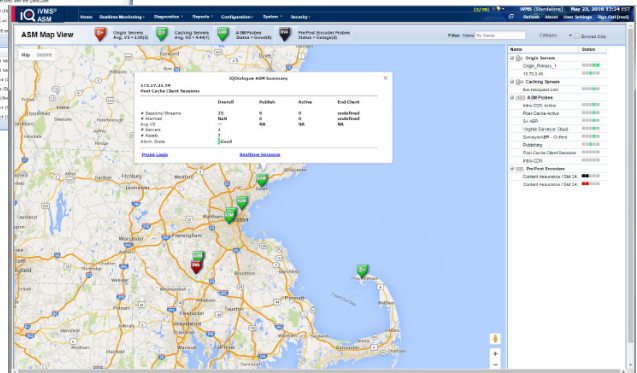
IQ iVMS® ASM

Home Realtime Monitoring Diagnostics Reports Configuration System Security

iVMS (Standalone) May 23, 2016 13:24 EST

Refresh About User Settings Sign Out (test)

ASM Map View

Origin Servers Avg. VS = 3.00(3)

Caching Servers Avg. VS = 4.44(1)

ASM Probes Status = Good(8)

Pre/Post Encoder Probes Status = Outage(2)

Filter: Name By Name

Category

Browse Only

Map Satellite

IQDialogue ASM Summary

172.17.22.34
Post Cache Client Sessions

| | Overall | Publish | Active | End Client |
|---|---|---|---|---|
| Sessions/Streams | 33 | 0 | 0 | undefined |
| Alarmed | NaN | 0 | 0 | undefined |
| Avg VS | -- | NA | NA | NA |
| Servers | 1 | | | |
| Feeds | 7 | | | |
| Alarm State | Good | | | |

Probe Login

Realtime Sessions

| Name | Status |
|---|---|
| Origin Servers | |
| Origin_Primary_1 | |
| 10.70.0.40 | |
| Caching Servers | |
| live.iristyand.com | |
| ASM Probes | |
| Intra-CDN Active | |
| Post-Cache Active | |
| DJ ABR | |
| Virginia Surveyor Cloud | |
| SurveyorABR - Oxford | |
| Publishing | |
| Post Cache Client Sessions | |
| Intra-CDN | |
| Pre/Post Encoders | |
| Content Assurance (G&K 24... | |
| Content Assurance (G&K 24... | |